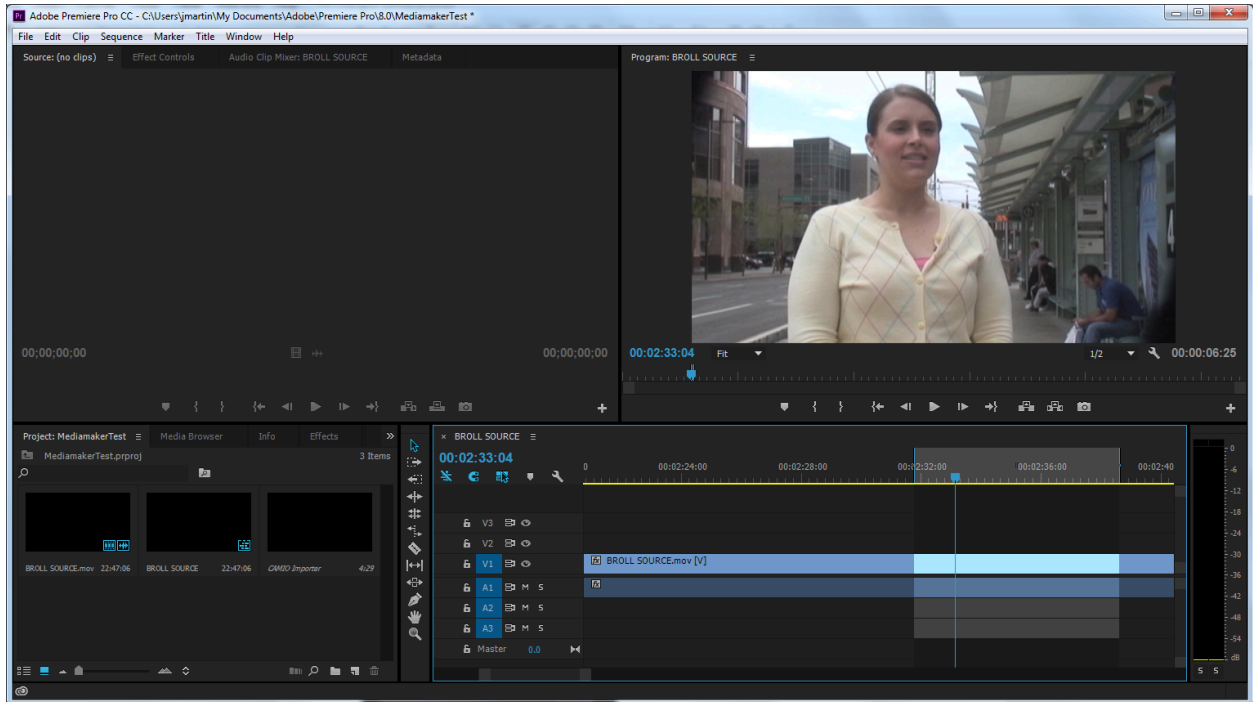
Adobe Premiere Pro CC - C:\Users\jmartin\My Documents\Adobe\Premiere Pro\8.0\MediamakerTest *

File Edit Clip Sequence Marker Title Window Help

Source: (no clips) ≡ Effect Controls Audio Clip Mixer: BROLL SOURCE Metadata

00;00;00;00 00;00;00;00

Program: BROLL SOURCE ≡

00:02:33:04 Fit 1/2 00:00:06:25

Project: MediamakerTest ≡ Media Browser Info Effects »

MediamakerTest.prproj 3 Items

BROLL SOURCE.mov 22:47:06 BROLL SOURCE 22:47:06 CAMIO Importer 4:29

× BROLL SOURCE ≡

00:02:33:04

0 00:02:24:00 00:02:28:00 00:02:32:00 00:02:36:00 00:02:40

V3
V2
V1 BROLL SOURCE.mov [V]
A1 M S
A2 M S
A3 M S
Master 0.0

0 -6 -12 -18 -24 -30 -36 -42 -48 -54 dB

S S